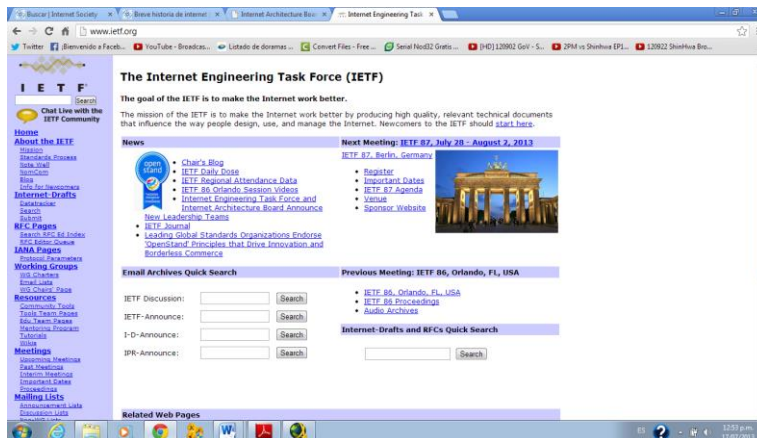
Buscar | Internet Society × Breve historia de internet × Internet Architecture Boa × Internet Engineering Task ×

www.ietf.org

Twitter ¡Bienvenido a Faceb... YouTube - Broadcas... Listado de doramas ... Convert Files - Free ... Serial Nod32 Gratis ... [HD] 120902 GoV - S... 2PM vs Shinhwa EP1... 120922 ShinHwa Bro...

I E T F

Search

Chat Live with the IETF Community

Home
About the IETF
Mission
Standards Process
Note Well
NomCom
Blog
Info for Newcomers
Internet-Drafts
Datatracker
Search
Submit
RFC Pages
Search RFC Ed Index
RFC Editor Queue
IANA Pages
Protocol Parameters
Working Groups
WG Charters
Email Lists
WG Chairs' Page
Resources
Community Tools
Tools Team Pages
Edu Team Pages
Mentoring Program
Tutorials
Wikis
Meetings
Upcoming Meetings
Past Meetings
Interim Meetings
Important Dates
Proceedings
Mailing Lists
Announcement Lists
Discussion Lists

The Internet Engineering Task Force (IETF)

The goal of the IETF is to make the Internet work better.

The mission of the IETF is to make the Internet work better by producing high quality, relevant technical documents that influence the way people design, use, and manage the Internet. Newcomers to the IETF should start here.

News

open stand

- Chair's Blog
- IETF Daily Dose
- IETF Regional Attendance Data
- IETF 86 Orlando Session Videos
- Internet Engineering Task Force and Internet Architecture Board Announce New Leadership Teams
- IETF Journal
- Leading Global Standards Organizations Endorse 'OpenStand' Principles that Drive Innovation and Borderless Commerce

Next Meeting: IETF 87, July 28 - August 2, 2013

IETF 87, Berlin, Germany

- Register
- Important Dates
- IETF 87 Agenda
- Venue
- Sponsor Website

Email Archives Quick Search

IETF Discussion: Search
IETF-Announce: Search
I-D-Announce: Search
IPR-Announce: Search

Previous Meeting: IETF 86, Orlando, FL, USA

- IETF 86, Orlando, FL, USA
- IETF 86 Proceedings
- Audio Archives

Internet-Drafts and RFCs Quick Search

Search

Related Web Pages

ES 12:53 p.m. 17/07/2013